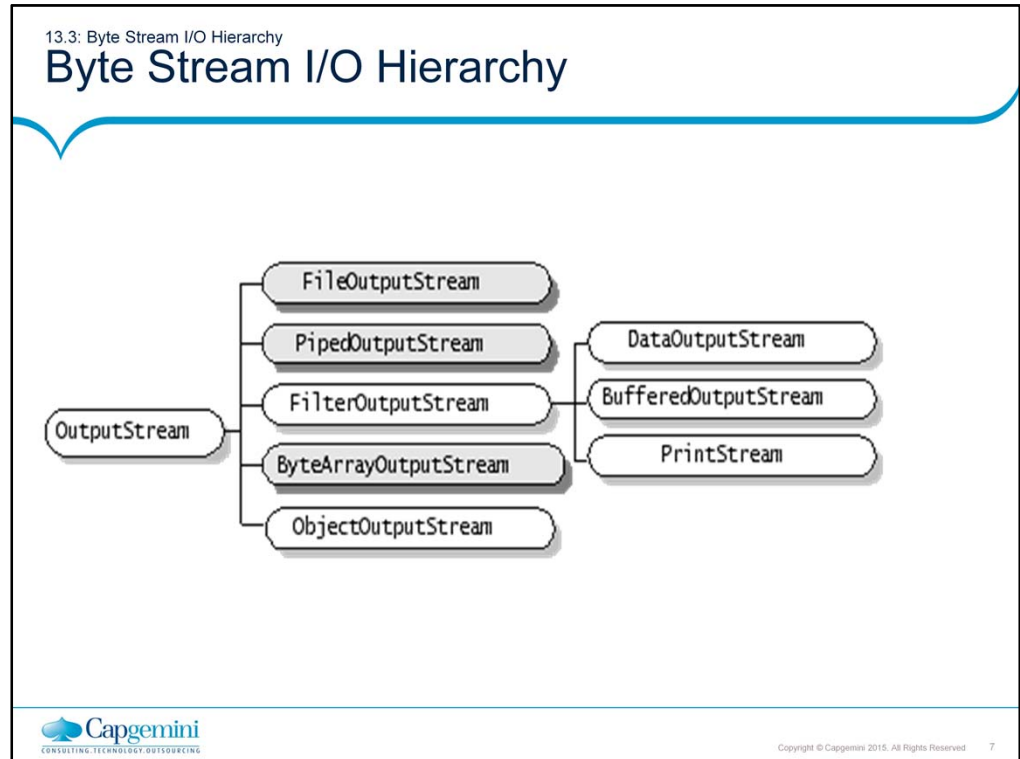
13.3: Byte Stream I/O Hierarchy

Byte Stream I/O Hierarchy

OutputStream

FileOutputStream

PipedOutputStream

FilterOutputStream

ByteArrayOutputStream

ObjectOutputStream

DataOutputStream

BufferedOutputStream

PrintStream

Capgemini
CONSULTING.TECHNOLOGY.OUTSOURCING

Copyright © Capgemini 2015. All Rights Reserved 7